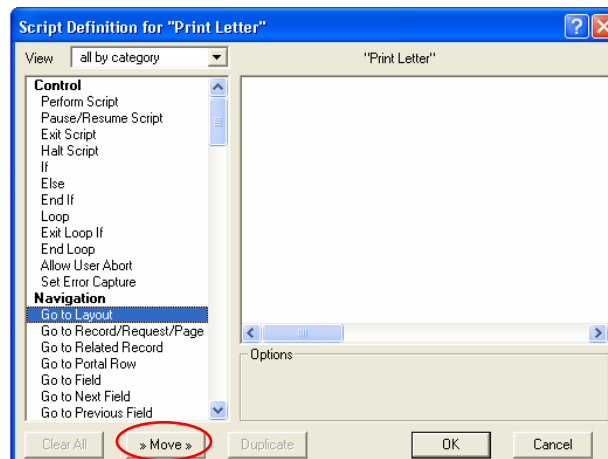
Script Definition for "Print Letter"

View all by category

"Print Letter"

Control
Perform Script
Pause/Resume Script
Exit Script
Halt Script
If
Else
End If
Loop
Exit Loop If
End Loop
Allow User Abort
Set Error Capture
Navigation
Go to Layout
Go to Record/Request/Page
Go to Related Record
Go to Portal Row
Go to Field
Go to Next Field
Go to Previous Field

Options

Clear All
» Move »
Duplicate
OK
Cancel